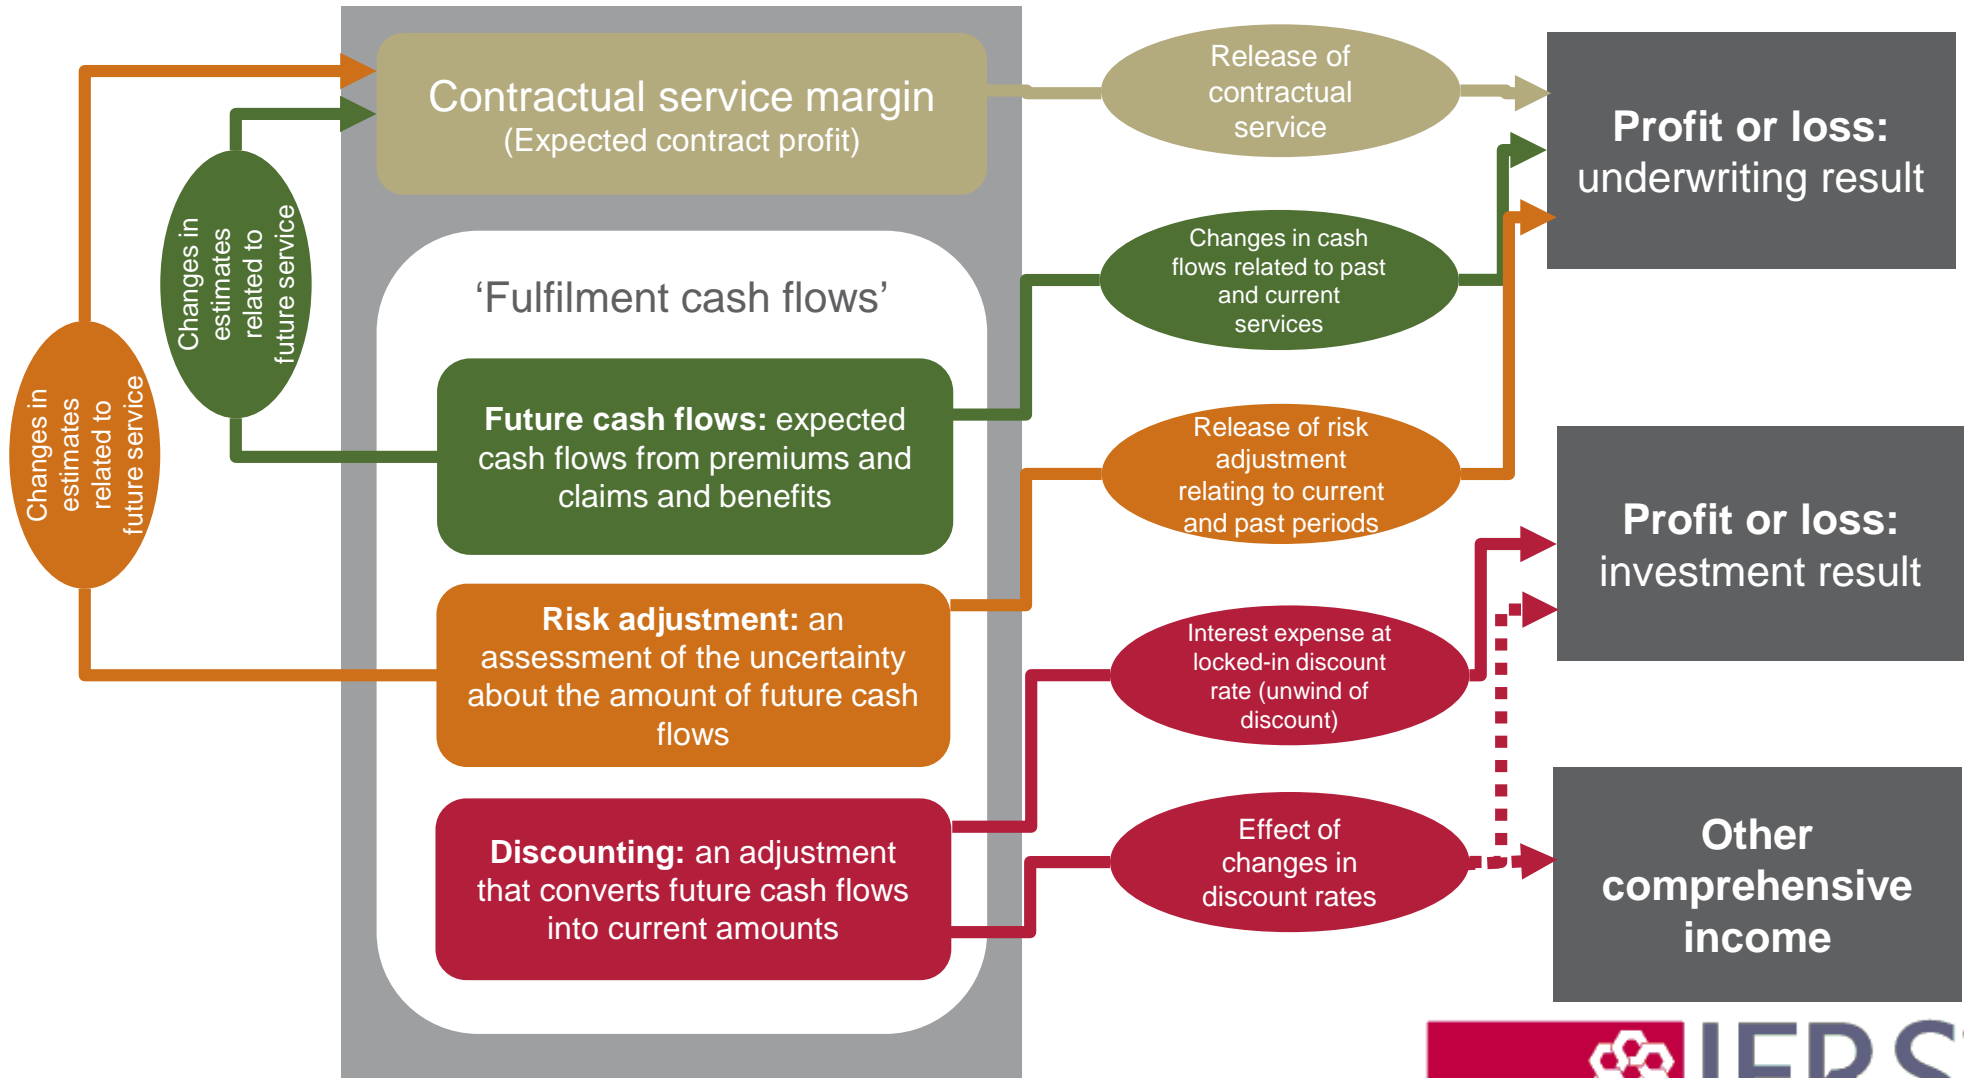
Changes in estimates related to future service

Changes in estimates related to future service

Contractual service margin
(Expected contract profit)

'Fulfilment cash flows'

**Future cash flows:** expected cash flows from premiums and claims and benefits

**Risk adjustment:** an assessment of the uncertainty about the amount of future cash flows

**Discounting:** an adjustment that converts future cash flows into current amounts

Release of contractual service

Changes in cash flows related to past and current services

Release of risk adjustment relating to current and past periods

Interest expense at locked-in discount rate (unwind of discount)

Effect of changes in discount rates

**Profit or loss:** underwriting result

**Profit or loss:** investment result

**Other comprehensive income**

IFRS